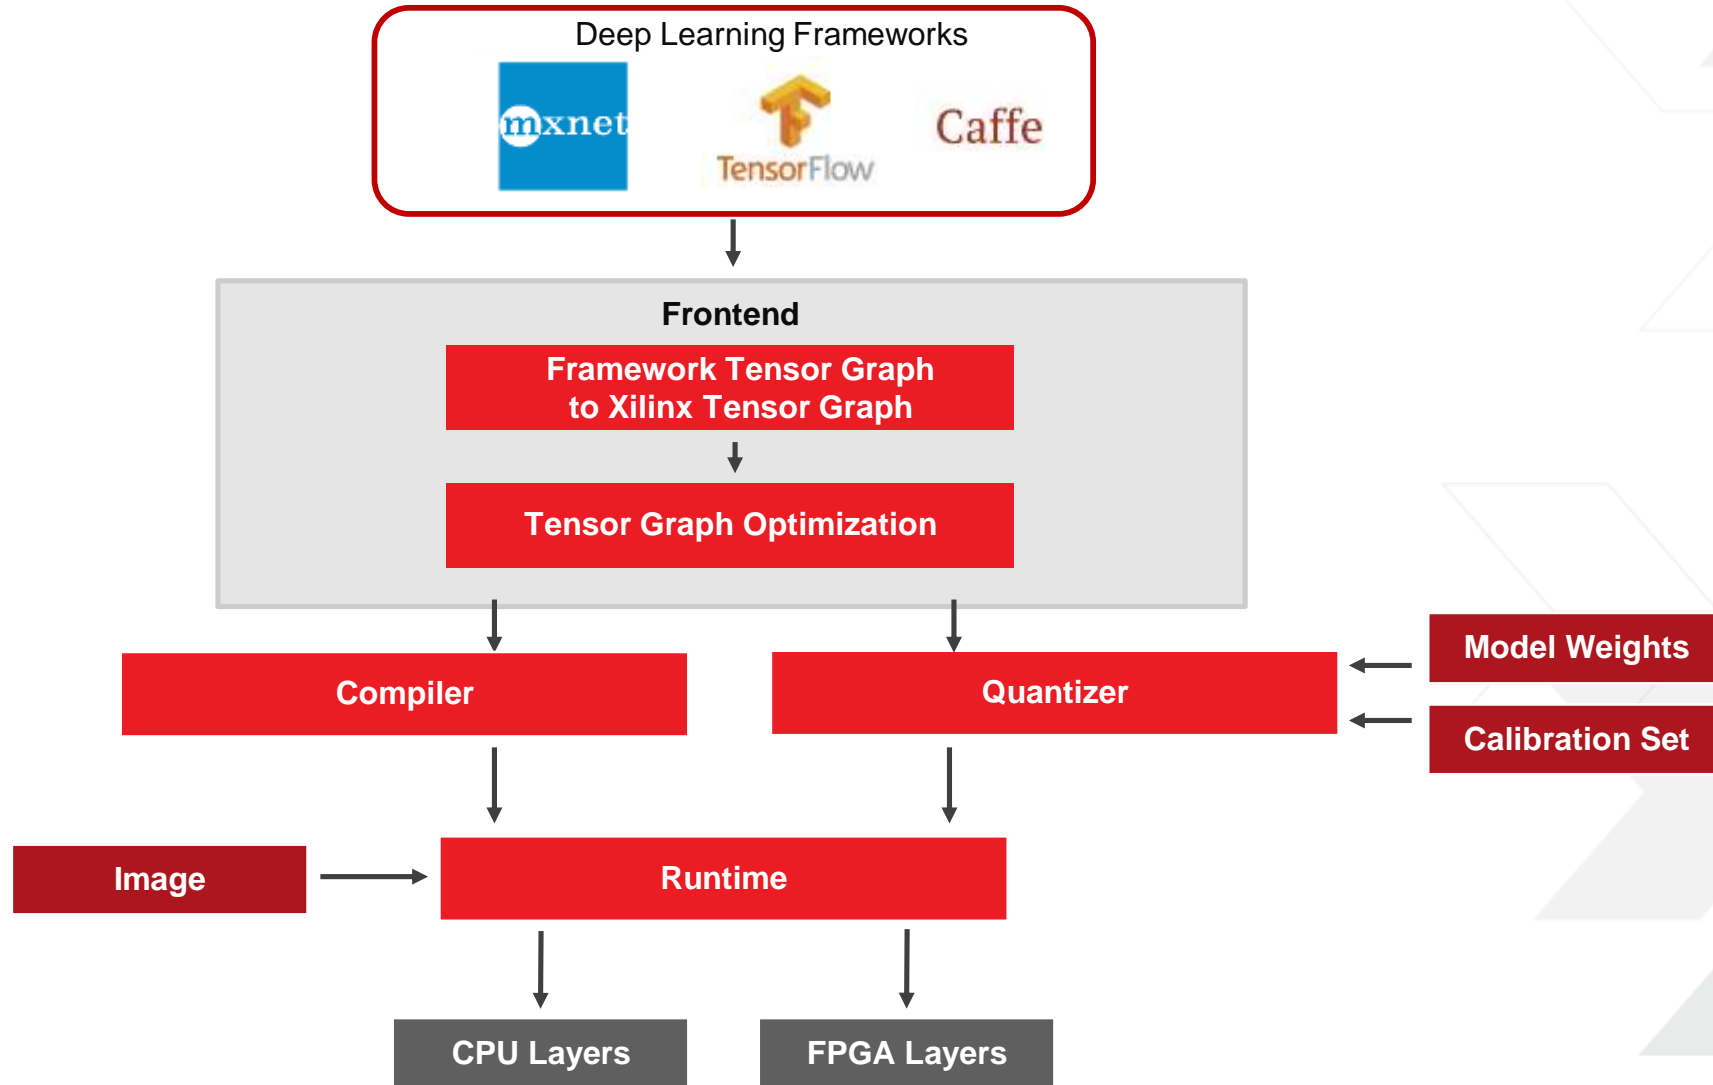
Deep Learning Frameworks

mxnet

TensorFlow

Caffe

Frontend

Framework Tensor Graph to Xilinx Tensor Graph

Tensor Graph Optimization

Compiler

Quantizer

Model Weights

Calibration Set

Image

Runtime

CPU Layers

FPGA Layers